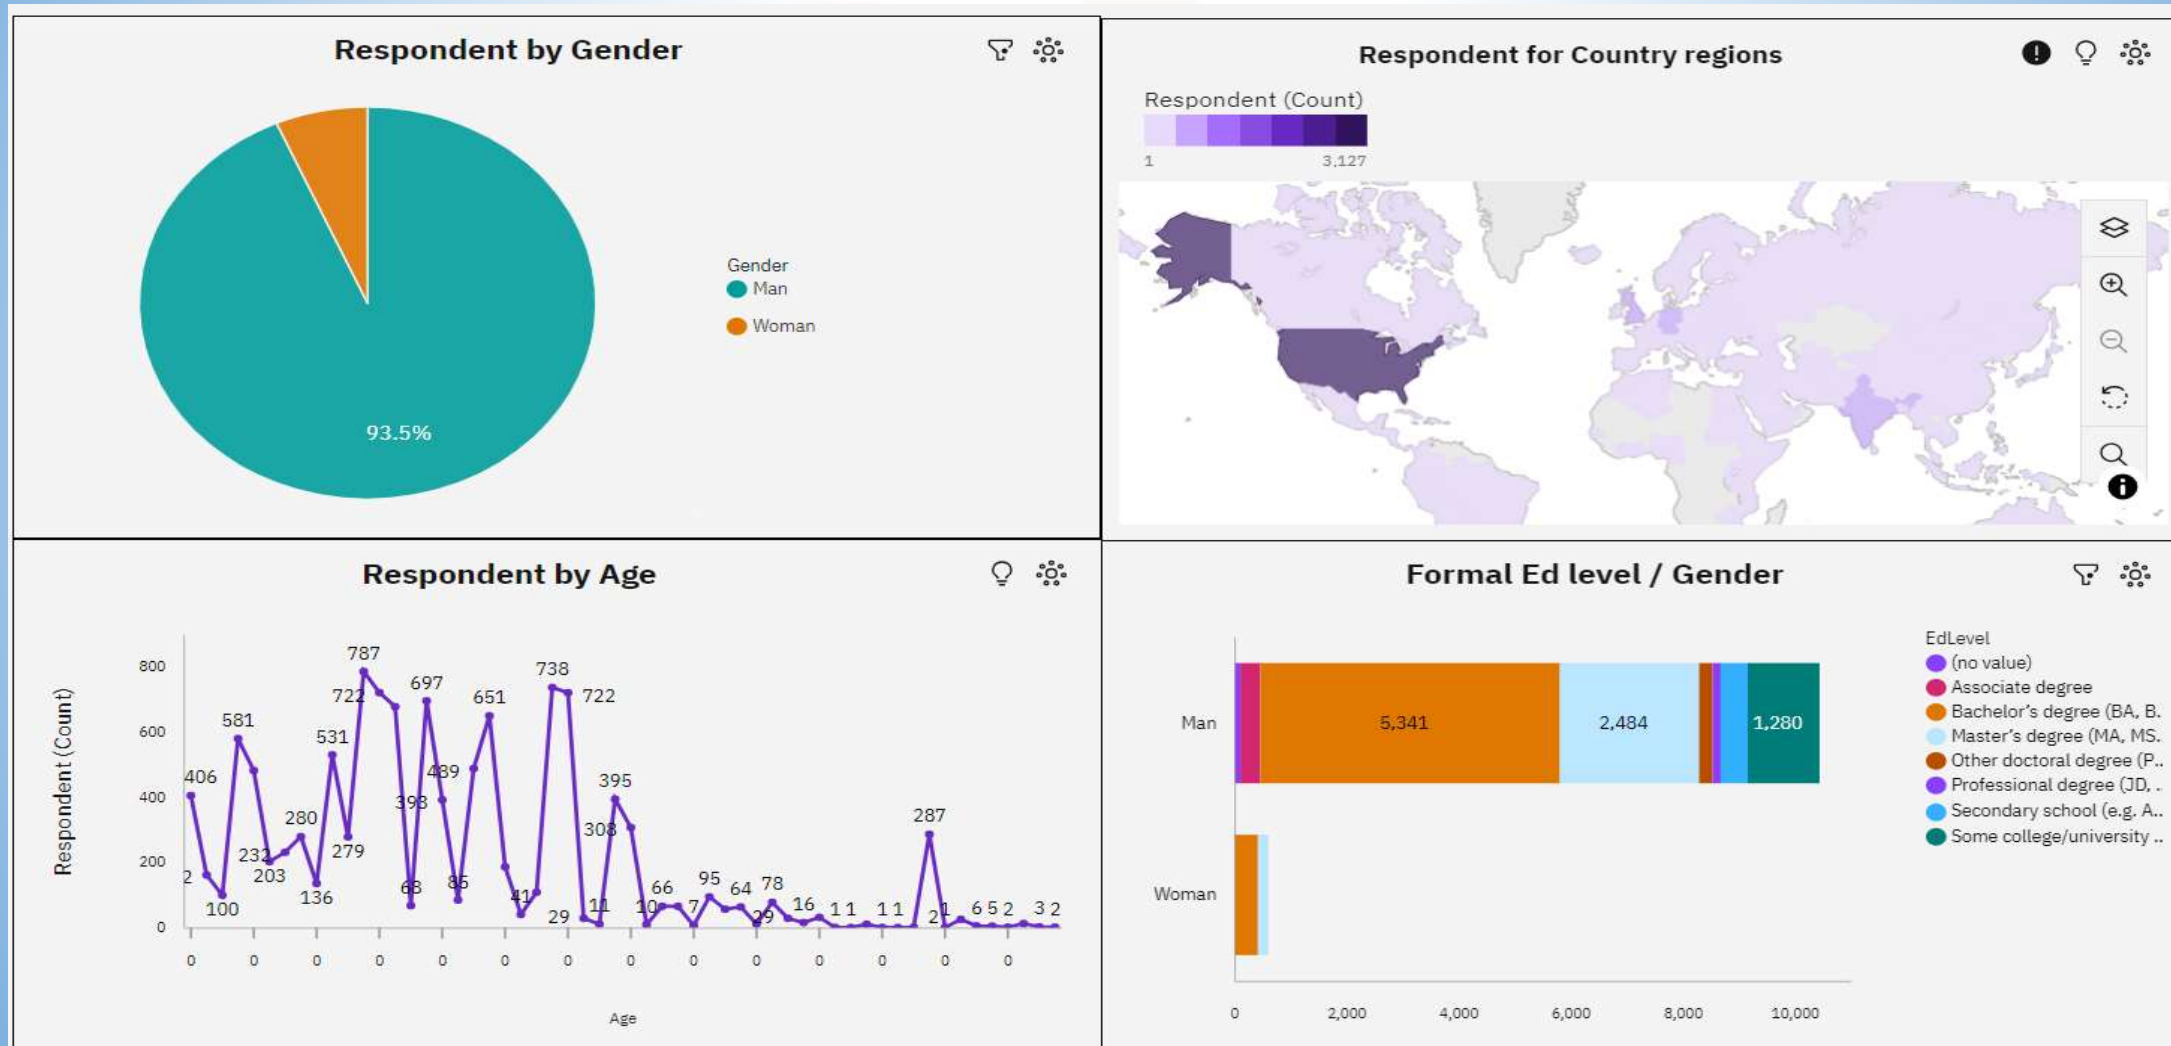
Respondent by Gender

93.5%

Gender
Man
Woman

Respondent for Country regions

Respondent (Count)
1
3,127

Respondent by Age

800
600
400
200
0

Respondent (Count)

406 2 100 581 232 203 280 136 531 279 787 722 393 63 697 439 85 651 41 29 738 722 11 308 395 10 66 7 95 64 29 78 16 1 1 1 1 287 2 1 6 5 2 3 2

0 0 0 0 0 0 0 0 0 0 0 0 0 0

Age

Formal Ed level / Gender

Man
Woman

5,341
2,484
1,280

0
2,000
4,000
6,000
8,000
10,000

EdLevel
(no value)
Associate degree
Bachelor's degree (BA, B.
Master's degree (MA, MS.
Other doctoral degree (P..
Professional degree (JD, .
Secondary school (e.g. A..
Some college/university ..